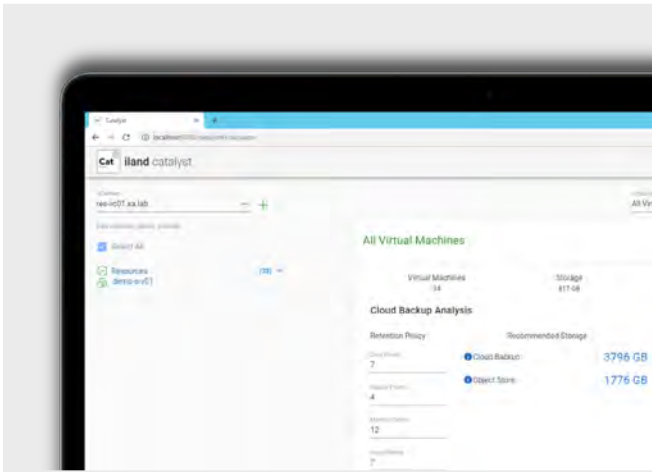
Catalyst
localhost:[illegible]

Cat iland catalyst

vCenter
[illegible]-vc01.xa.lab

Select All

Resources (18)
demo-a-v01

All Vir

All Virtual Machines

Virtual Machines
14

Storage
617 GB

Cloud Backup Analysis

Retention Policy

Recommended Storage

7

Cloud Backup

3796 GB

4

Object Store

1776 GB

12

7